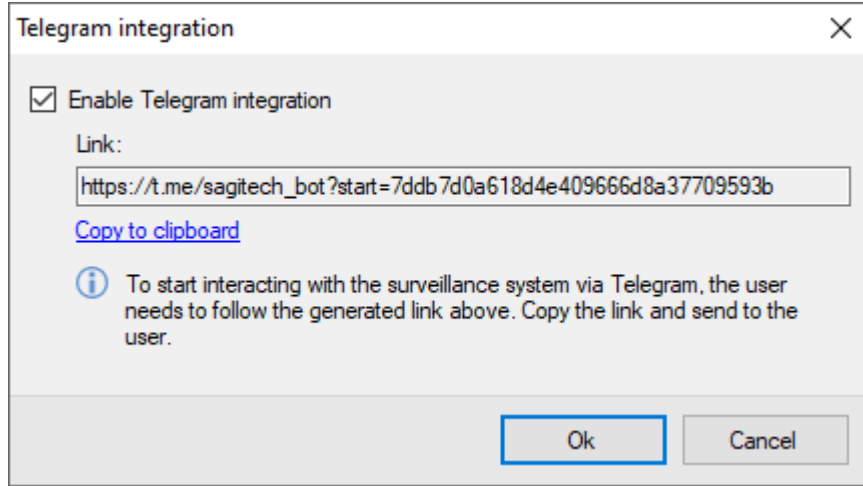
Telegram integration

Enable Telegram integration

Link:

https://t.me/sagitech_bot?start=7ddb7d0a618d4e409666d8a37709593b

Copy to clipboard

To start interacting with the surveillance system via Telegram, the user needs to follow the generated link above. Copy the link and send to the user.

Ok

Cancel